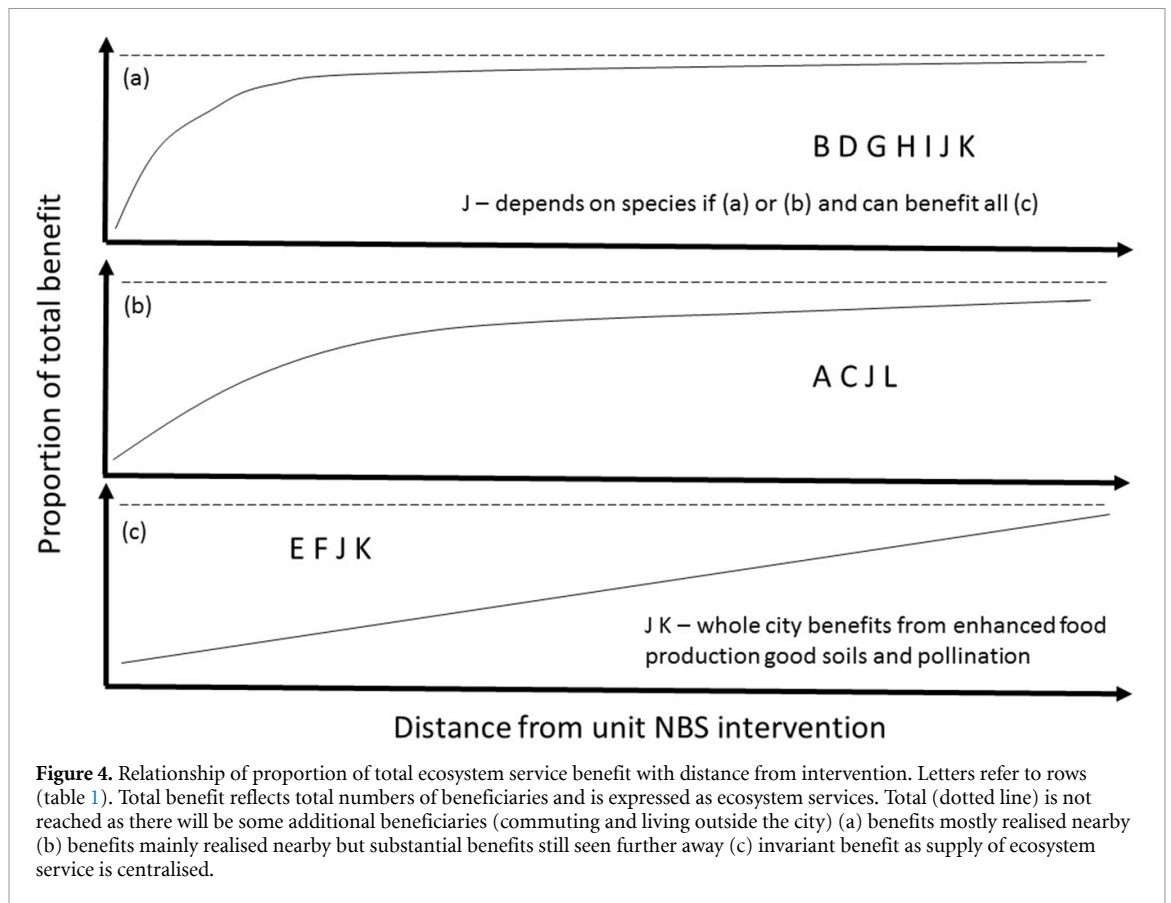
(a)

B D G H I J K

J – depends on species if (a) or (b) and can benefit all (c)

(b)

A C J L

(c)

E F J K

J K – whole city benefits from enhanced food production good soils and pollination

Proportion of total benefit

Distance from unit NBS intervention

**Figure 4.** Relationship of proportion of total ecosystem service benefit with distance from intervention. Letters refer to rows (table 1). Total benefit reflects total numbers of beneficiaries and is expressed as ecosystem services. Total (dotted line) is not reached as there will be some additional beneficiaries (commuting and living outside the city) (a) benefits mostly realised nearby (b) benefits mainly realised nearby but substantial benefits still seen further away (c) invariant benefit as supply of ecosystem service is centralised.